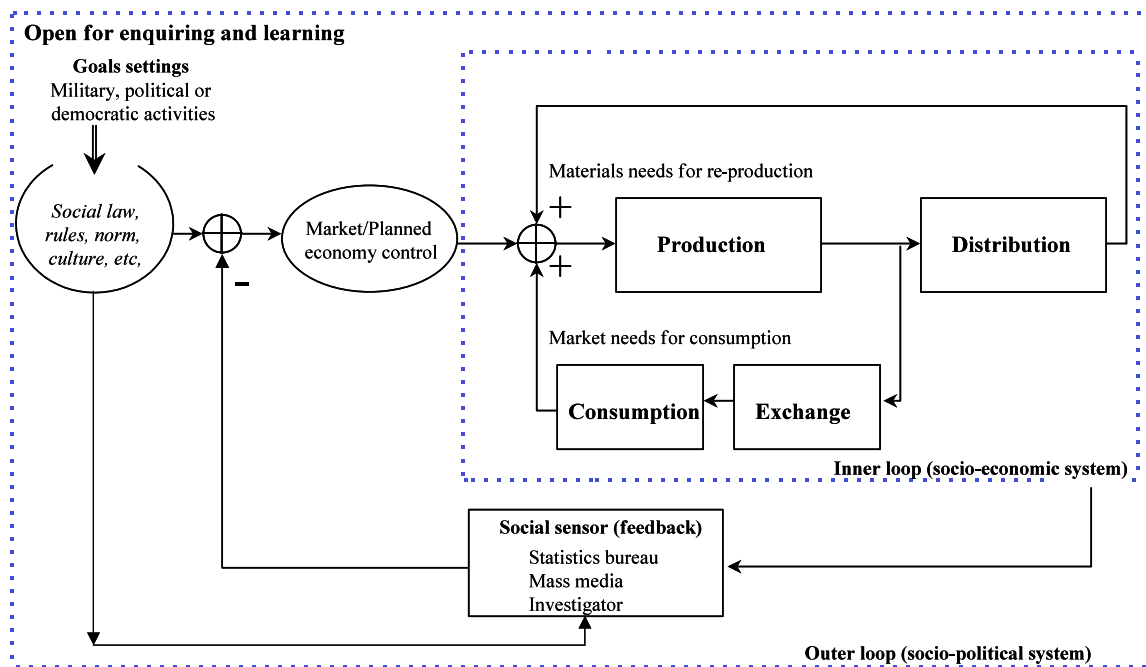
Open for enquiring and learning

Goals settings
Military, political or democratic activities

Social law, rules, norm, culture, etc,

–

Market/Planned economy control

Materials needs for re-production

+

+

Production

Distribution

Market needs for consumption

Consumption

Exchange

Inner loop (socio-economic system)

Social sensor (feedback)
Statistics bureau
Mass media
Investigator

Outer loop (socio-political system)